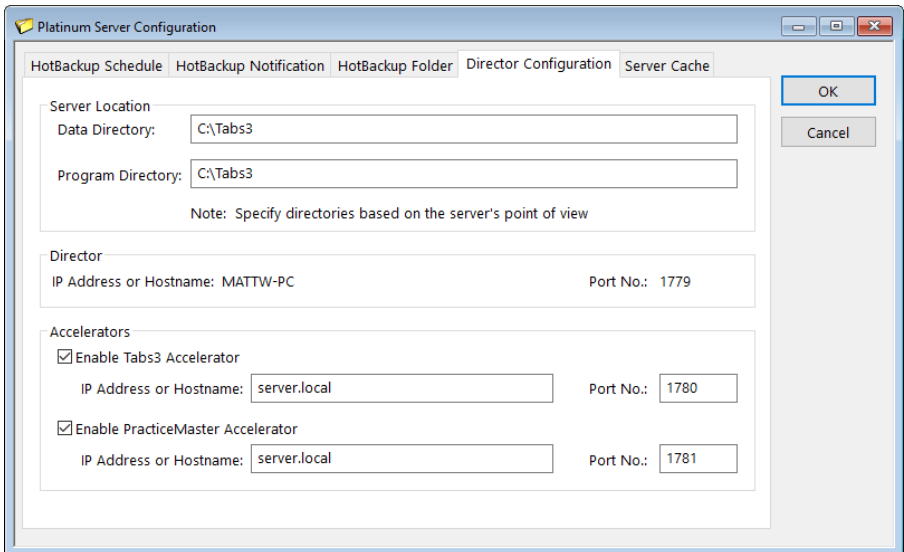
Platinum Server Configuration

HotBackup Schedule | HotBackup Notification | HotBackup Folder | Director Configuration | Server Cache

OK

Cancel

Server Location

Data Directory: C:\Tabs3

Program Directory: C:\Tabs3

Note: Specify directories based on the server's point of view

Director

IP Address or Hostname: MATTW-PC

Port No.: 1779

Accelerators

☑ Enable Tabs3 Accelerator

IP Address or Hostname: server.local

Port No.: 1780

☑ Enable PracticeMaster Accelerator

IP Address or Hostname: server.local

Port No.: 1781